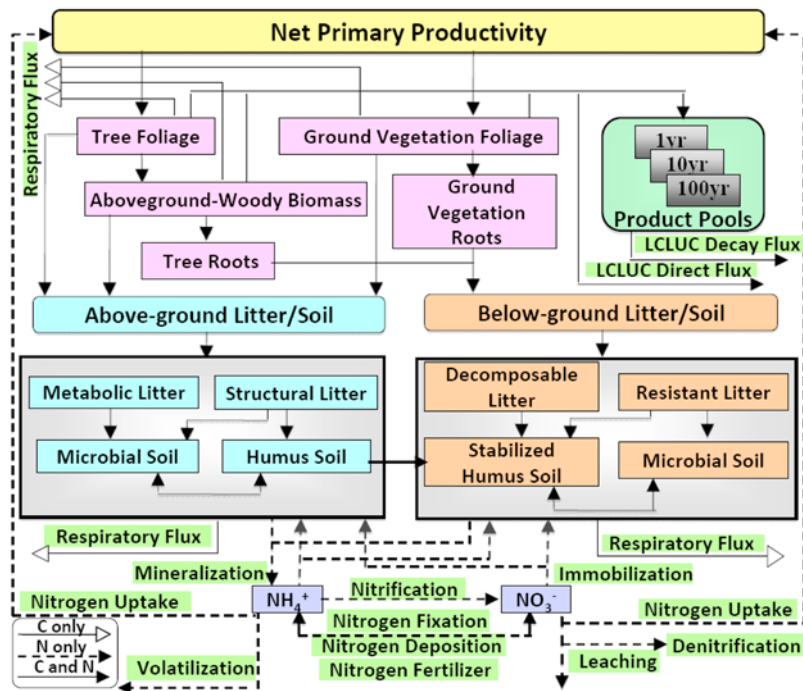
Net Primary Productivity

Respiratory Flux

Tree Foliage

Ground Vegetation Foliage

1yr
10yr
100yr
Product Pools

Aboveground-Woody Biomass

Ground Vegetation Roots

Tree Roots

LCLUC Decay Flux

LCLUC Direct Flux

Above-ground Litter/Soil

Below-ground Litter/Soil

Metabolic Litter

Structural Litter

Microbial Soil

Humus Soil

Decomposable Litter

Resistant Litter

Stabilized Humus Soil

Microbial Soil

Respiratory Flux

Respiratory Flux

Mineralization

Immobilization

Nitrification

Nitrogen Uptake

$NH_4^+$

$NO_3^-$

Nitrogen Uptake

Nitrogen Fixation

Nitrogen Deposition

Nitrogen Fertilizer

Denitrification

Leaching

C only
N only
C and N

Volatilization